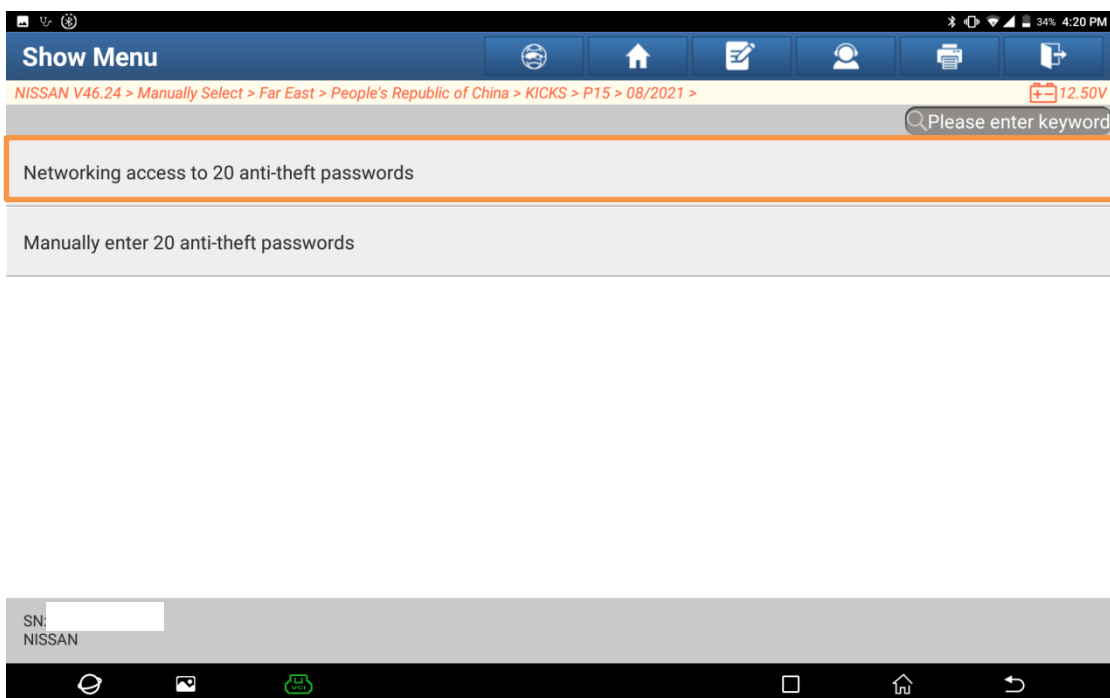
34% 4:20 PM

Show Menu

NISSAN V46.24 > Manually Select > Far East > People's Republic of China > KICKS > P15 > 08/2021 >

12.50V

Please enter keyword

Networking access to 20 anti-theft passwords

Manually enter 20 anti-theft passwords

SN:
NISSAN

VCI